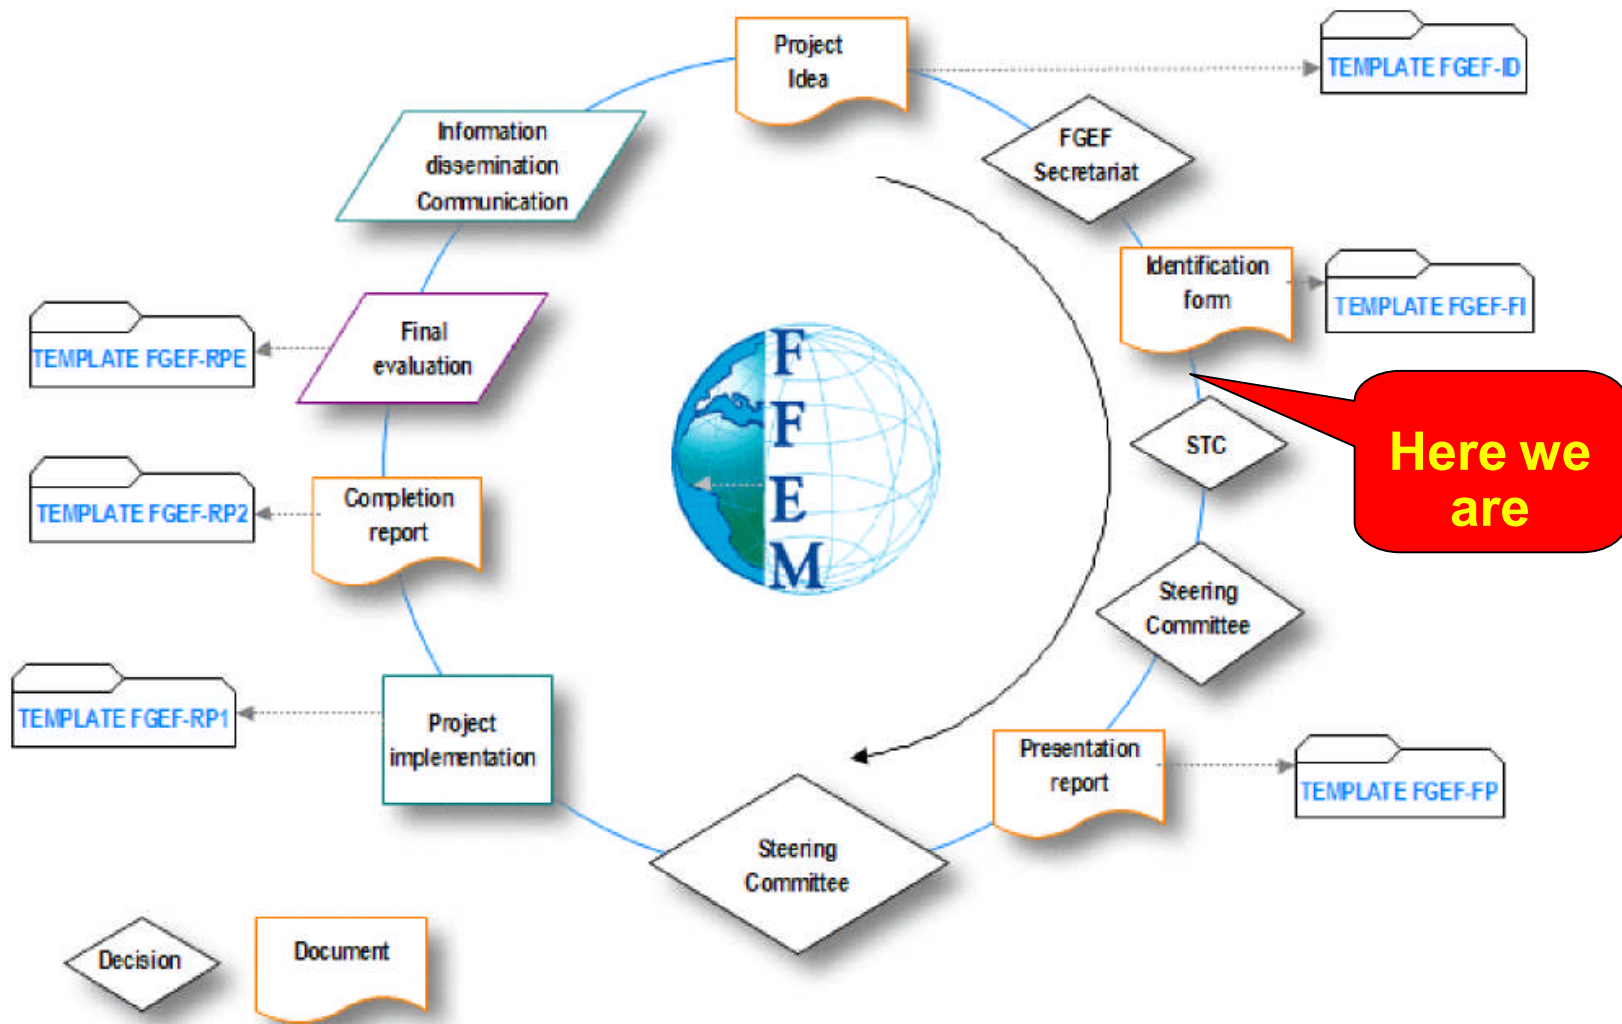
Project Idea

TEMPLATE FGEF-ID

FGEF Secretariat

Identification form

TEMPLATE FGEF-FI

STC

Here we are

Steering Committee

Presentation report

TEMPLATE FGEF-FP

Steering Committee

Project implementation

TEMPLATE FGEF-RP1

Completion report

TEMPLATE FGEF-RP2

Final evaluation

TEMPLATE FGEF-RPE

Information dissemination Communication

F F E M

Decision

Document